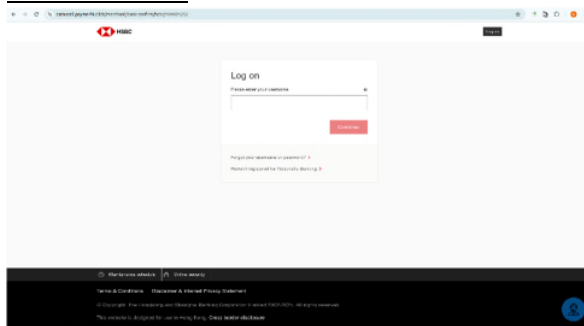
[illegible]

HSBC

Log on

Log on

Please enter your username

Continue

Forgot your username or password? >

Haven't registered for Personal Internet Banking? >

Maintenance schedule | Online security

Terms & Conditions | Disclaimer & Internet Privacy Statement

© Copyright. The Hongkong and Shanghai Banking Corporation Limited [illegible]. All rights reserved.

This website is designed for use in Hong Kong. Cross border disclosure